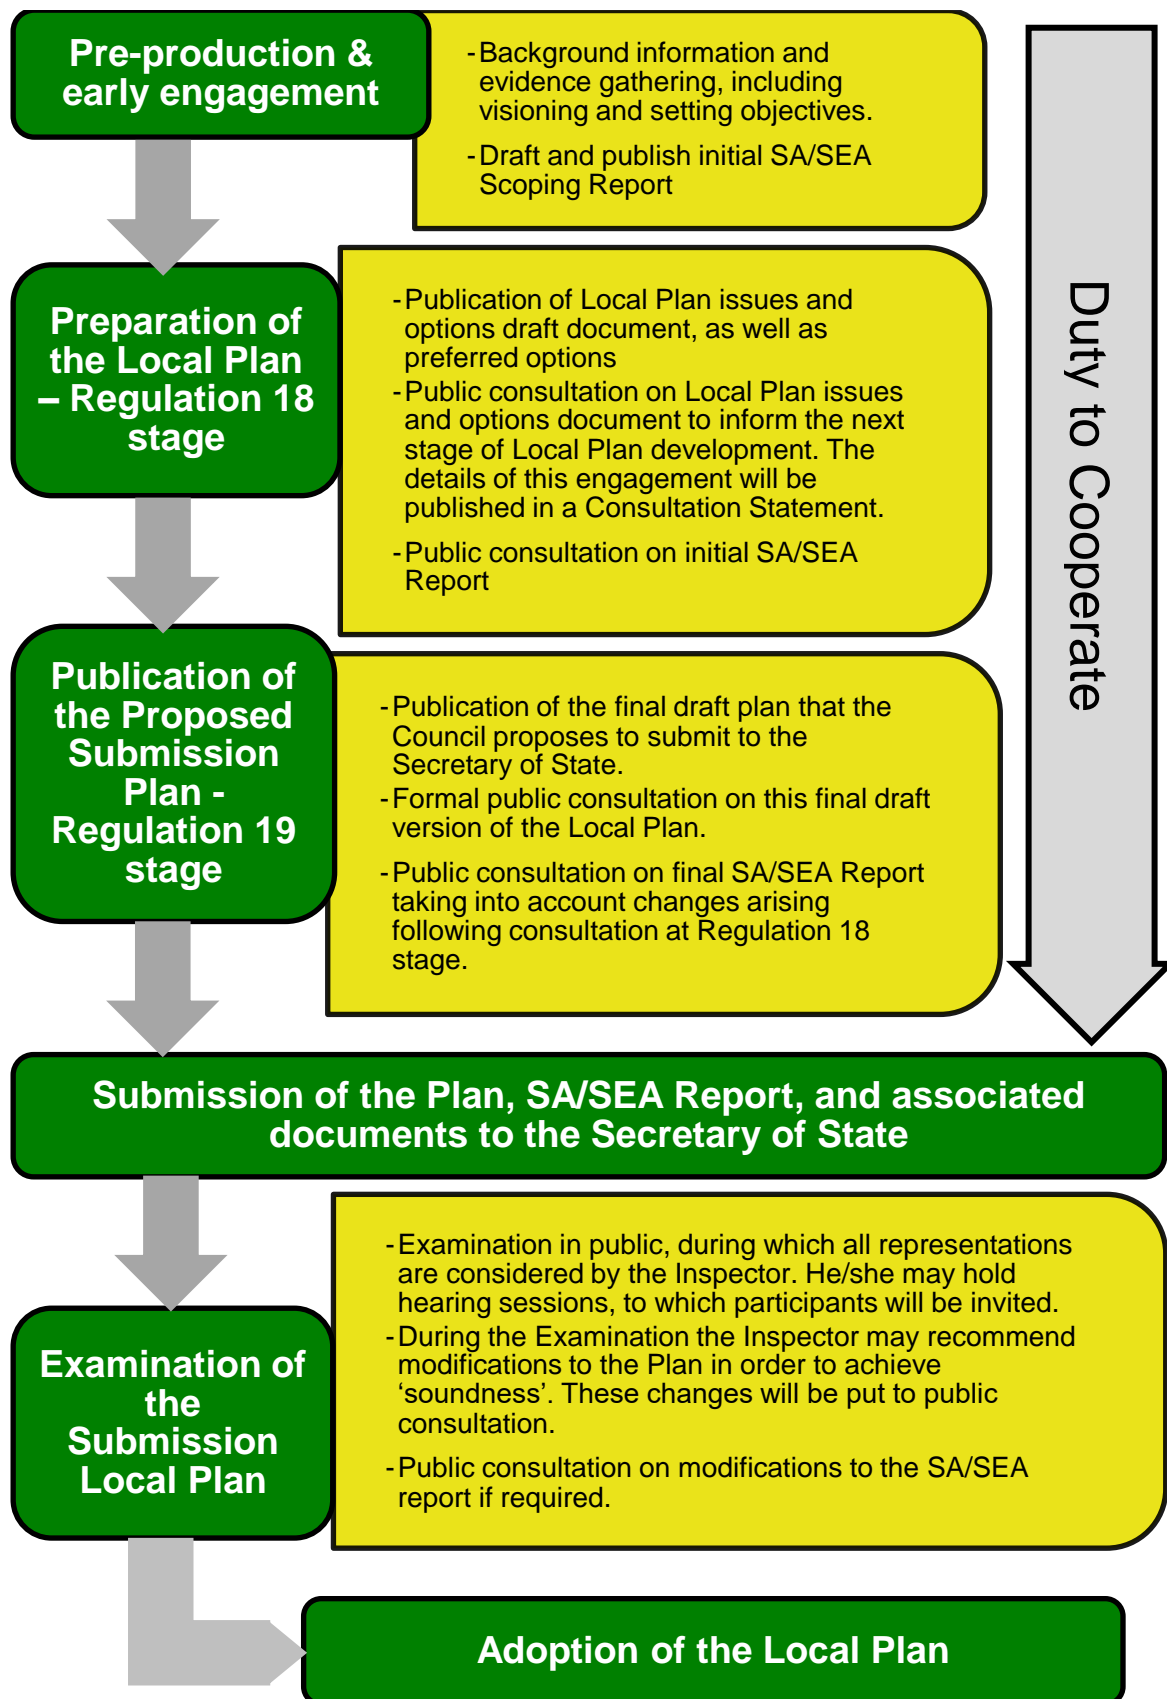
Pre-production & early engagement

- Background information and evidence gathering, including visioning and setting objectives.
- Draft and publish initial SA/SEA Scoping Report

Duty to Cooperate

Preparation of the Local Plan – Regulation 18 stage

- Publication of Local Plan issues and options draft document, as well as preferred options
- Public consultation on Local Plan issues and options document to inform the next stage of Local Plan development. The details of this engagement will be published in a Consultation Statement.
- Public consultation on initial SA/SEA Report

Publication of the Proposed Submission Plan - Regulation 19 stage

- Publication of the final draft plan that the Council proposes to submit to the Secretary of State.
- Formal public consultation on this final draft version of the Local Plan.
- Public consultation on final SA/SEA Report taking into account changes arising following consultation at Regulation 18 stage.

Submission of the Plan, SA/SEA Report, and associated documents to the Secretary of State

Examination of the Submission Local Plan

- Examination in public, during which all representations are considered by the Inspector. He/she may hold hearing sessions, to which participants will be invited.
- During the Examination the Inspector may recommend modifications to the Plan in order to achieve ‘soundness’. These changes will be put to public consultation.
- Public consultation on modifications to the SA/SEA report if required.

Adoption of the Local Plan